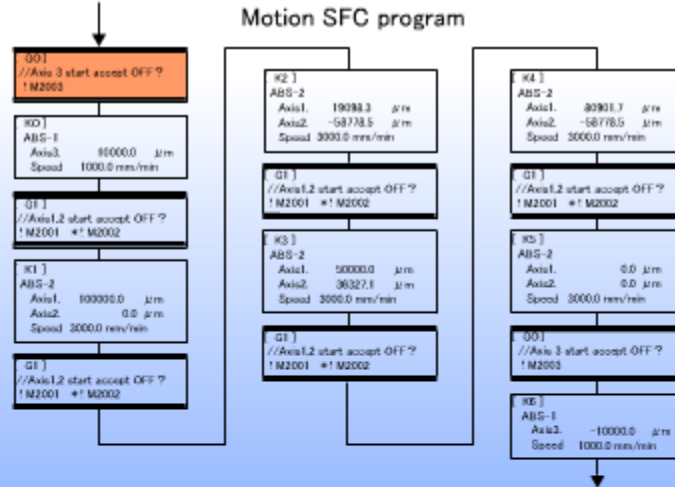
Motion SFC program

[G0]
//Axis 3 start accept OFF ?
! M2003

[K0]
ABS-1
Axis3. 10000.0 μm
Speed 1000.0 mm/min

[G1]
//Axis1,2 start accept OFF ?
! M2001 \*! M2002

[K1]
ABS-2
Axis1. 100000.0 μm
Axis2. 0.0 μm
Speed 3000.0 mm/min

[G1]
//Axis1,2 start accept OFF ?
! M2001 \*! M2002

[K2]
ABS-2
Axis1. 19098.3 μm
Axis2. -58778.5 μm
Speed 3000.0 mm/min

[G1]
//Axis1,2 start accept OFF ?
! M2001 \*! M2002

[K3]
ABS-2
Axis1. 50000.0 μm
Axis2. 36327.1 μm
Speed 3000.0 mm/min

[G1]
//Axis1,2 start accept OFF ?
! M2001 \*! M2002

[K4]
ABS-2
Axis1. 80901.7 μm
Axis2. -58778.5 μm
Speed 3000.0 mm/min

[G1]
//Axis1,2 start accept OFF ?
! M2001 \*! M2002

[K5]
ABS-2
Axis1. 0.0 μm
Axis2. 0.0 μm
Speed 3000.0 mm/min

[G0]
//Axis 3 start accept OFF ?
! M2003

[K6]
ABS-1
Axis3. -10000.0 μm
Speed 1000.0 mm/min